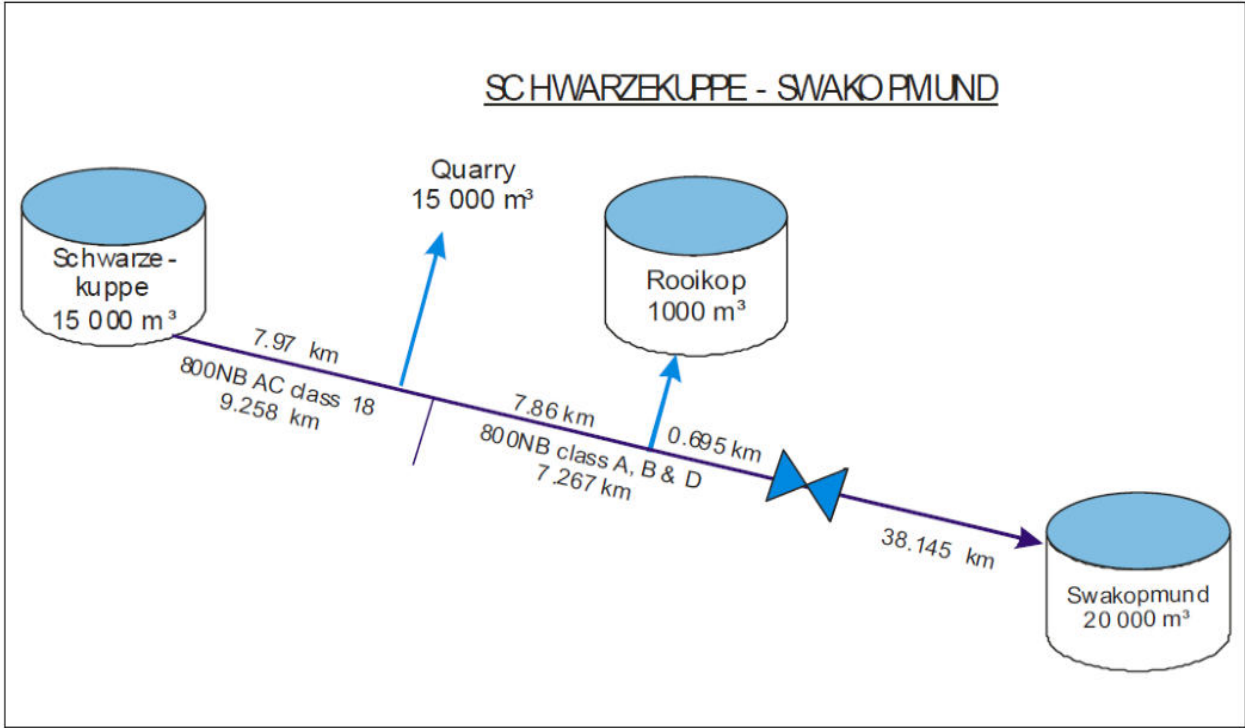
SCHWARZEKUPPE - SWAKOPMUND

Quarry
15 000 m³

Schwarze-kuppe
15 000 m³

Rooikop
1000 m³

7.97 km
800NB AC class 18
9.258 km

7.86 km
800NB class A, B & D
7.267 km

0.695 km

38.145 km

Swakopmund
20 000 m³